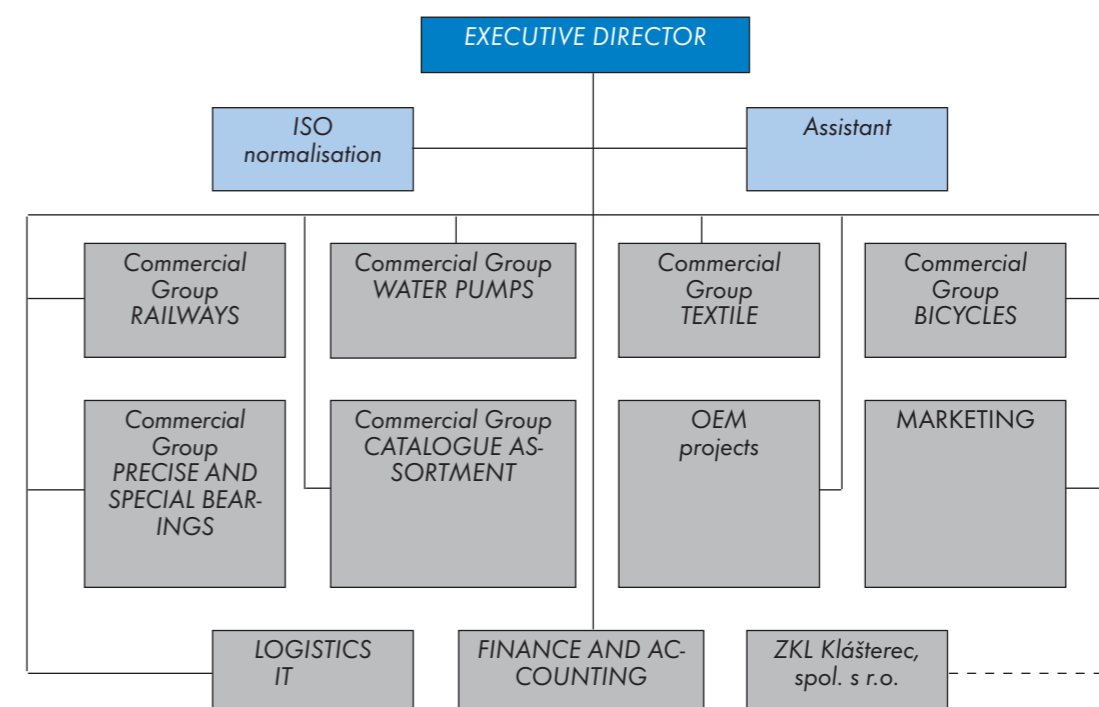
EXECUTIVE DIRECTOR

ISO normalisation

Assistant

Commercial Group RAILWAYS

Commercial Group WATER PUMPS

Commercial Group TEXTILE

Commercial Group BICYCLES

Commercial Group PRECISE AND SPECIAL BEARINGS

Commercial Group CATALOGUE ASSORTMENT

OEM projects

MARKETING

LOGISTICS IT

FINANCE AND ACCOUNTING

ZKL Klášterec, spol. s r.o.